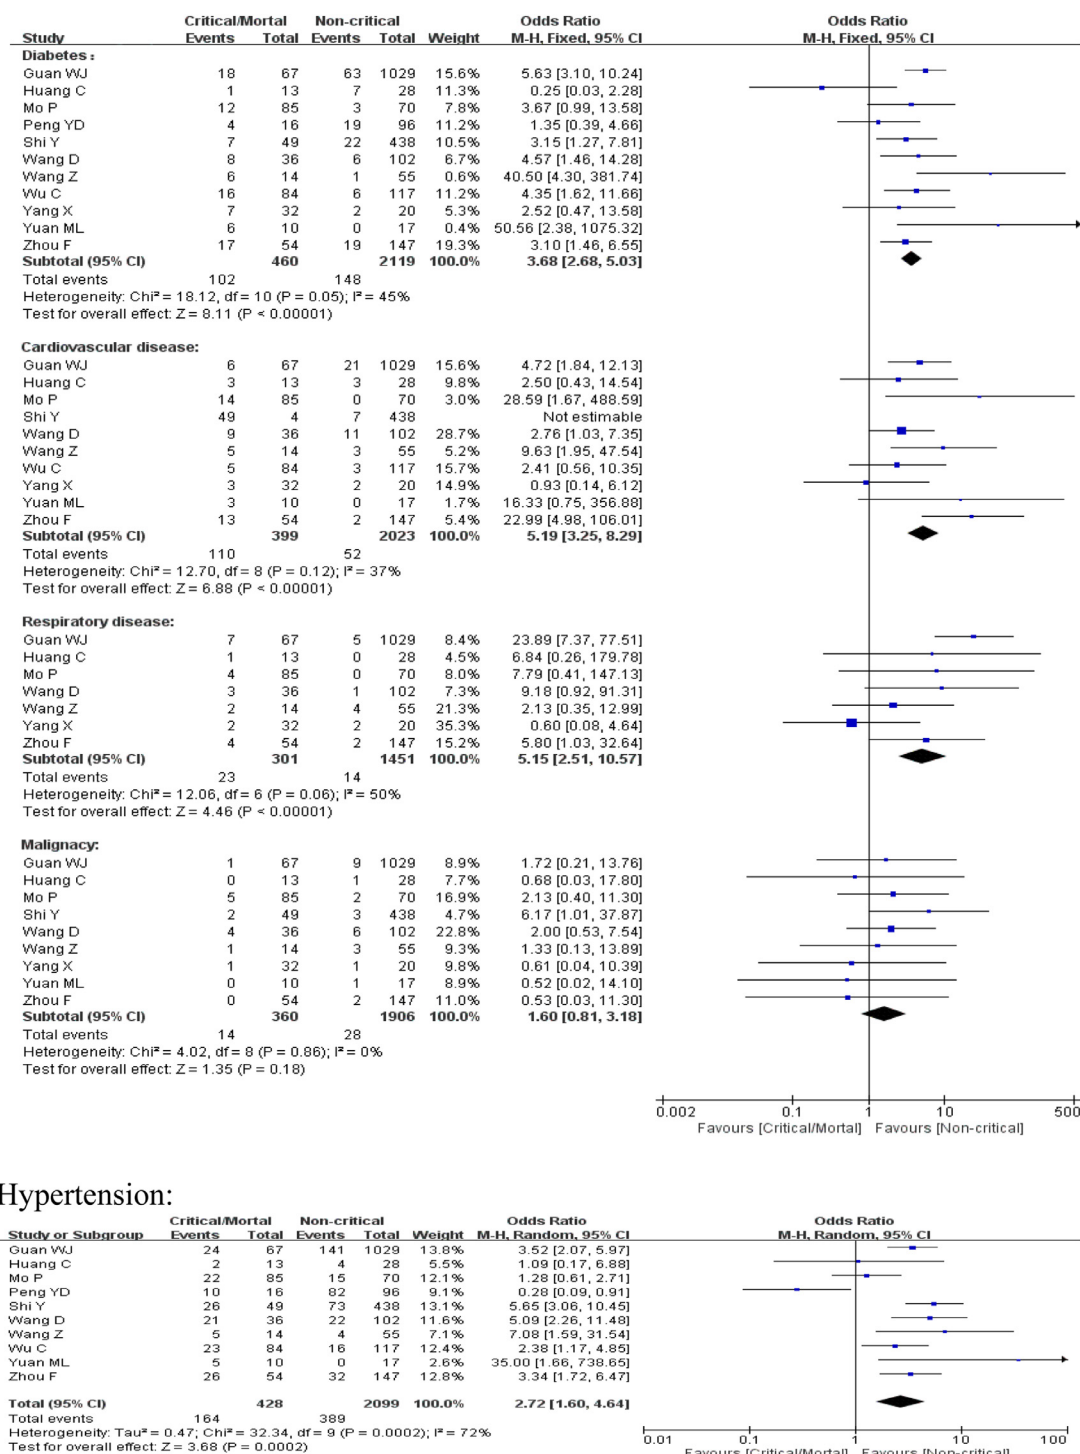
| Study | Critical/Mortal Events | Critical/Mortal Total | Non-critical Events | Non-critical Total | Weight | Odds Ratio M-H, Fixed, 95% CI |
|---|---|---|---|---|---|---|
| **Diabetes:** | | | | | | |
| Guan WJ | 18 | 67 | 63 | 1029 | 15.6% | 5.63 [3.10, 10.24] |
| Huang C | 1 | 13 | 7 | 28 | 11.3% | 0.25 [0.03, 2.28] |
| Mo P | 12 | 85 | 3 | 70 | 7.8% | 3.67 [0.99, 13.58] |
| Peng YD | 4 | 16 | 19 | 96 | 11.2% | 1.35 [0.39, 4.66] |
| Shi Y | 7 | 49 | 22 | 438 | 10.5% | 3.15 [1.27, 7.81] |
| Wang D | 8 | 36 | 6 | 102 | 6.7% | 4.57 [1.46, 14.28] |
| Wang Z | 6 | 14 | 1 | 55 | 0.6% | 40.50 [4.30, 381.74] |
| Wu C | 16 | 84 | 6 | 117 | 11.2% | 4.35 [1.62, 11.66] |
| Yang X | 7 | 32 | 2 | 20 | 5.3% | 2.52 [0.47, 13.58] |
| Yuan ML | 6 | 10 | 0 | 17 | 0.4% | 50.56 [2.38, 1075.32] |
| Zhou F | 17 | 54 | 19 | 147 | 19.3% | 3.10 [1.46, 6.55] |
| **Subtotal (95% CI)** | | **460** | | **2119** | **100.0%** | **3.68 [2.68, 5.03]** |
| Total events | 102 | | 148 | | | |

Heterogeneity: Chi² = 18.12, df = 10 (P = 0.05); I² = 45%
Test for overall effect: Z = 8.11 (P < 0.00001)

| Study | Critical/Mortal Events | Critical/Mortal Total | Non-critical Events | Non-critical Total | Weight | Odds Ratio M-H, Fixed, 95% CI |
|---|---|---|---|---|---|---|
| **Cardiovascular disease:** | | | | | | |
| Guan WJ | 6 | 67 | 21 | 1029 | 15.6% | 4.72 [1.84, 12.13] |
| Huang C | 3 | 13 | 3 | 28 | 9.8% | 2.50 [0.43, 14.54] |
| Mo P | 14 | 85 | 0 | 70 | 3.0% | 28.59 [1.67, 488.59] |
| Shi Y | 49 | 4 | 7 | 438 | | Not estimable |
| Wang D | 9 | 36 | 11 | 102 | 28.7% | 2.76 [1.03, 7.35] |
| Wang Z | 5 | 14 | 3 | 55 | 5.2% | 9.63 [1.95, 47.54] |
| Wu C | 5 | 84 | 3 | 117 | 15.7% | 2.41 [0.56, 10.35] |
| Yang X | 3 | 32 | 2 | 20 | 14.9% | 0.93 [0.14, 6.12] |
| Yuan ML | 3 | 10 | 0 | 17 | 1.7% | 16.33 [0.75, 356.88] |
| Zhou F | 13 | 54 | 2 | 147 | 5.4% | 22.99 [4.98, 106.01] |
| **Subtotal (95% CI)** | | **399** | | **2023** | **100.0%** | **5.19 [3.25, 8.29]** |
| Total events | 110 | | 52 | | | |

Heterogeneity: Chi² = 12.70, df = 8 (P = 0.12); I² = 37%
Test for overall effect: Z = 6.88 (P < 0.00001)

| Study | Critical/Mortal Events | Critical/Mortal Total | Non-critical Events | Non-critical Total | Weight | Odds Ratio M-H, Fixed, 95% CI |
|---|---|---|---|---|---|---|
| **Respiratory disease:** | | | | | | |
| Guan WJ | 7 | 67 | 5 | 1029 | 8.4% | 23.89 [7.37, 77.51] |
| Huang C | 1 | 13 | 0 | 28 | 4.5% | 6.84 [0.26, 179.78] |
| Mo P | 4 | 85 | 0 | 70 | 8.0% | 7.79 [0.41, 147.13] |
| Wang D | 3 | 36 | 1 | 102 | 7.3% | 9.18 [0.92, 91.31] |
| Wang Z | 2 | 14 | 4 | 55 | 21.3% | 2.13 [0.35, 12.99] |
| Yang X | 2 | 32 | 2 | 20 | 35.3% | 0.60 [0.08, 4.64] |
| Zhou F | 4 | 54 | 2 | 147 | 15.2% | 5.80 [1.03, 32.64] |
| **Subtotal (95% CI)** | | **301** | | **1451** | **100.0%** | **5.15 [2.51, 10.57]** |
| Total events | 23 | | 14 | | | |

Heterogeneity: Chi² = 12.06, df = 6 (P = 0.06); I² = 50%
Test for overall effect: Z = 4.46 (P < 0.00001)

| Study | Critical/Mortal Events | Critical/Mortal Total | Non-critical Events | Non-critical Total | Weight | Odds Ratio M-H, Fixed, 95% CI |
|---|---|---|---|---|---|---|
| **Malignancy:** | | | | | | |
| Guan WJ | 1 | 67 | 9 | 1029 | 8.9% | 1.72 [0.21, 13.76] |
| Huang C | 0 | 13 | 1 | 28 | 7.7% | 0.68 [0.03, 17.80] |
| Mo P | 5 | 85 | 2 | 70 | 16.9% | 2.13 [0.40, 11.30] |
| Shi Y | 2 | 49 | 3 | 438 | 4.7% | 6.17 [1.01, 37.87] |
| Wang D | 4 | 36 | 6 | 102 | 22.8% | 2.00 [0.53, 7.54] |
| Wang Z | 1 | 14 | 3 | 55 | 9.3% | 1.33 [0.13, 13.89] |
| Yang X | 1 | 32 | 1 | 20 | 9.8% | 0.61 [0.04, 10.39] |
| Yuan ML | 0 | 10 | 1 | 17 | 8.9% | 0.52 [0.02, 14.10] |
| Zhou F | 0 | 54 | 2 | 147 | 11.0% | 0.53 [0.03, 11.30] |
| **Subtotal (95% CI)** | | **360** | | **1906** | **100.0%** | **1.60 [0.81, 3.18]** |
| Total events | 14 | | 28 | | | |

Heterogeneity: Chi² = 4.02, df = 8 (P = 0.86); I² = 0%
Test for overall effect: Z = 1.35 (P = 0.18)

Odds Ratio
M-H, Fixed, 95% CI
0.002 0.1 1 10 500
Favours [Critical/Mortal] Favours [Non-critical]

Hypertension:

| Study or Subgroup | Critical/Mortal Events | Critical/Mortal Total | Non-critical Events | Non-critical Total | Weight | Odds Ratio M-H, Random, 95% CI |
|---|---|---|---|---|---|---|
| Guan WJ | 24 | 67 | 141 | 1029 | 13.8% | 3.52 [2.07, 5.97] |
| Huang C | 2 | 13 | 4 | 28 | 5.5% | 1.09 [0.17, 6.88] |
| Mo P | 22 | 85 | 15 | 70 | 12.1% | 1.28 [0.61, 2.71] |
| Peng YD | 10 | 16 | 82 | 96 | 9.1% | 0.28 [0.09, 0.91] |
| Shi Y | 26 | 49 | 73 | 438 | 13.1% | 5.65 [3.06, 10.45] |
| Wang D | 21 | 36 | 22 | 102 | 11.6% | 5.09 [2.26, 11.48] |
| Wang Z | 5 | 14 | 4 | 55 | 7.1% | 7.08 [1.59, 31.54] |
| Wu C | 23 | 84 | 16 | 117 | 12.4% | 2.38 [1.17, 4.85] |
| Yuan ML | 5 | 10 | 0 | 17 | 2.6% | 35.00 [1.66, 738.65] |
| Zhou F | 26 | 54 | 32 | 147 | 12.8% | 3.34 [1.72, 6.47] |
| **Total (95% CI)** | | **428** | | **2099** | **100.0%** | **2.72 [1.60, 4.64]** |
| Total events | 164 | | 389 | | | |

Heterogeneity: Tau² = 0.47; Chi² = 32.34, df = 9 (P = 0.0002); I² = 72%
Test for overall effect: Z = 3.68 (P = 0.0002)

Odds Ratio
M-H, Random, 95% CI
0.01 0.1 1 10 100
Favours [Critical/Mortal] Favours [Non-critical]